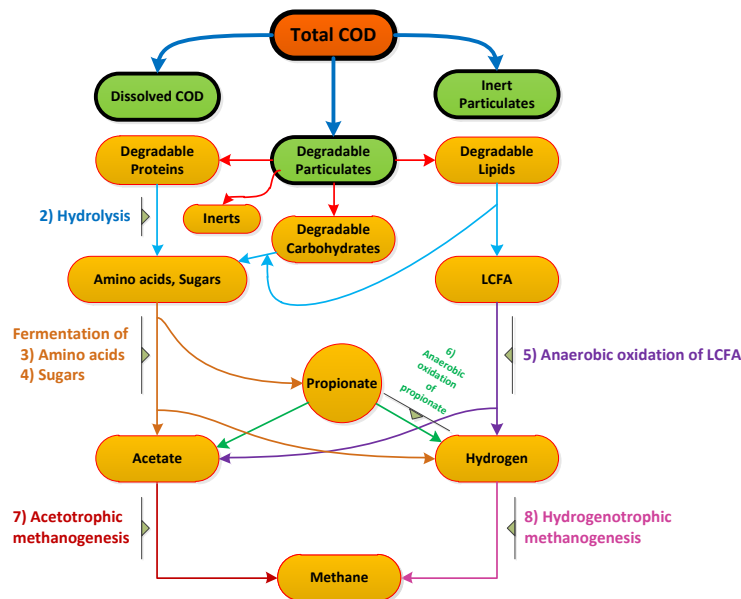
Total COD

Dissolved COD

Inert Particulates

Degradable Proteins

Degradable Particulates

Degradable Lipids

2) Hydrolysis

Inerts

Degradable Carbohydrates

Amino acids, Sugars

LCFA

Fermentation of
3) Amino acids
4) Sugars

Propionate

6) Anaerobic oxidation of propionate

5) Anaerobic oxidation of LCFA

Acetate

Hydrogen

7) Acetotrophic methanogenesis

8) Hydrogenotrophic methanogenesis

Methane